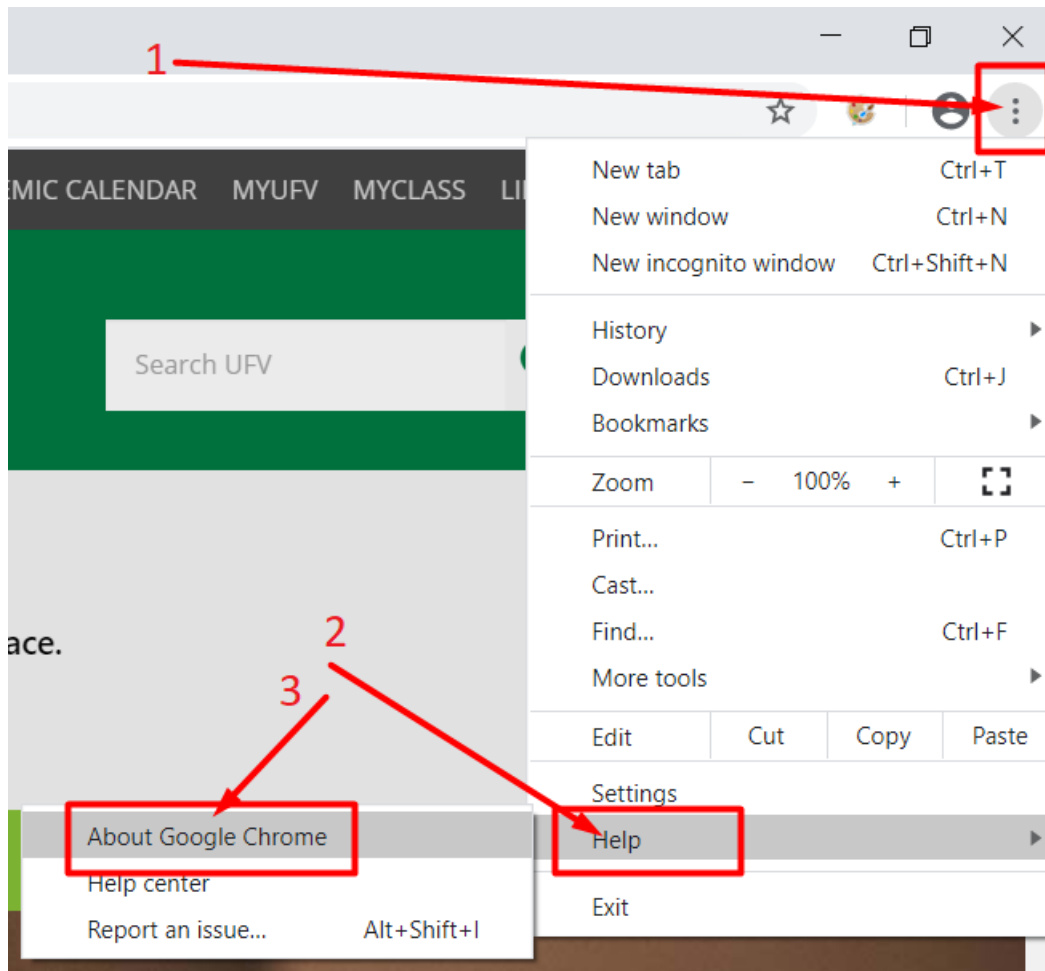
1

EMIC CALENDAR MYUFV MYCLASS LI

Search UFV

ace.

New tab Ctrl+T
New window Ctrl+N
New incognito window Ctrl+Shift+N

History
Downloads Ctrl+J
Bookmarks

Zoom – 100% +

Print... Ctrl+P
Cast...
Find... Ctrl+F
More tools

Edit Cut Copy Paste

Settings
Help

Exit

2

3

About Google Chrome
Help center
Report an issue... Alt+Shift+I